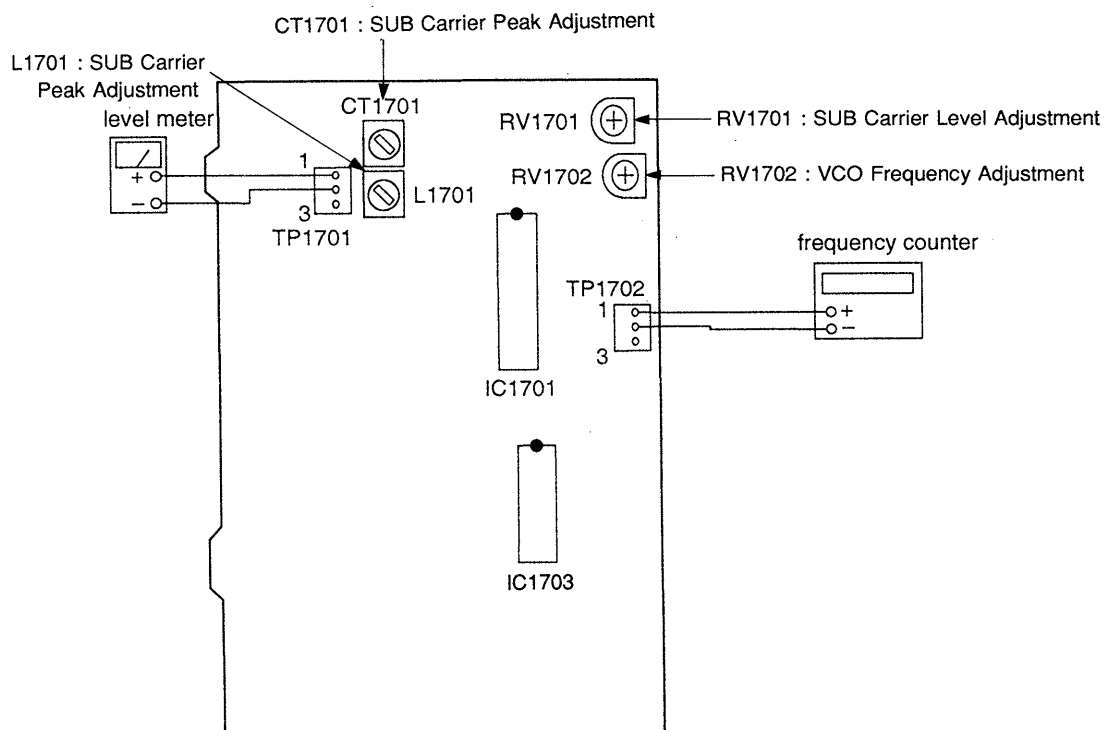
CT1701 : SUB Carrier Peak Adjustment

L1701 : SUB Carrier Peak Adjustment

level meter

+
−

CT1701

1

3

TP1701

L1701

RV1701

RV1702

RV1701 : SUB Carrier Level Adjustment

RV1702 : VCO Frequency Adjustment

frequency counter

TP1702
1

3

+
−

IC1701

IC1703